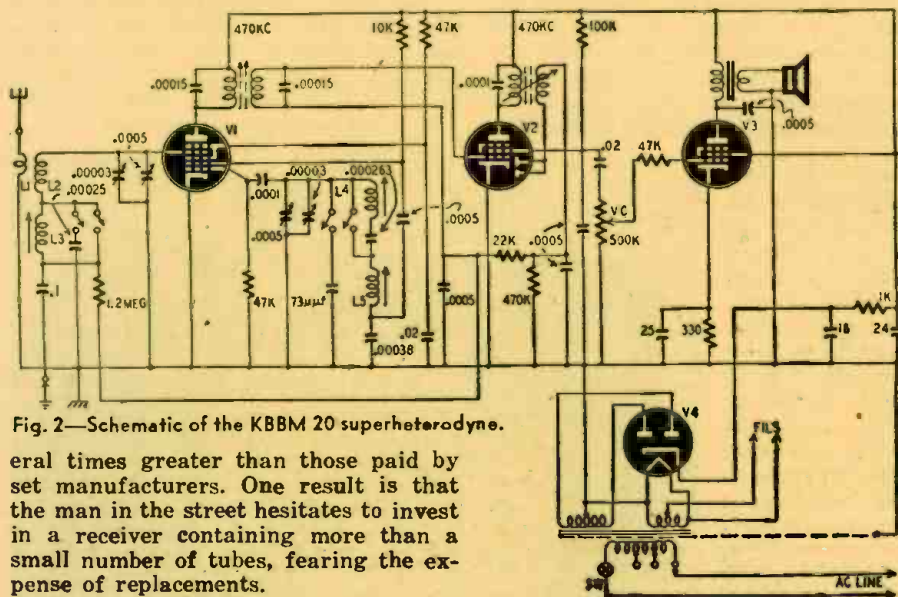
470KC
10K
47K
470KC
100K
.00015
.00015
.0001
.0005
V1
V2
V3
.0005
.00003
.00025
L1
L2
L3
.0001
.00003
L4
.000263
.0005
.02
47K
VC
500K
.0005
22K
.0005
470K
.1
1.2MEG
47K
73μμf
L5
.02
.00038
.0005
25
330
18
1K
24
V4
FILS
AC LINE

Fig. 2—Schematic of the KBBM 20 superheterodyne.

eral times greater than those paid by set manufacturers. One result is that the man in the street hesitates to invest in a receiver containing more than a small number of tubes, fearing the expense of replacements.